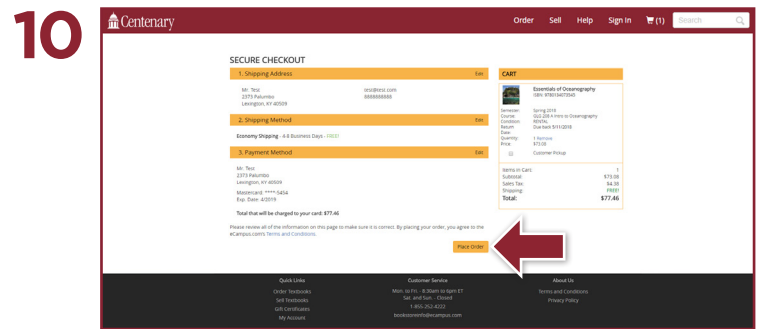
10

Centenary

Order Sell Help Sign In (1) Search

SECURE CHECKOUT

1. Shipping Address Edit

Mr. Test
2373 Palumbo
Lexington, KY 40509

test@test.com
8888888888

2. Shipping Method Edit

Economy Shipping - 4-8 Business Days - FREE!

3. Payment Method Edit

Mr. Test
2373 Palumbo
Lexington, KY 40509

Mastercard: **** 5454
Exp. Date: 4/2019

Total that will be charged to your card: $77.46

Please review all of the information on this page to make sure it is correct. By placing your order, you agree to the eCampus.com's Terms and Conditions.

Place Order

CART

Essentials of Oceanography
ISBN: 9780134073545

Semester: Spring 2018
Course: GLG 208 X Intro to Oceanography
Condition: RENTAL
Return Date: Due Back 5/31/2018
Quantity: 1 Remove
Price: $73.08

Customer Pickup

Items in Cart: 1
Subtotal: $73.08
Sales Tax: $4.38
Shipping: FREE!
Total: $77.46

Quick Links
Order Textbooks
Sell Textbooks
Gift Certificates
My Account

Customer Service
Mon. to Fri. - 8:30am to 6pm ET
Sat. and Sun. - Closed
1-855-252-4222
bookstoreinfo@ecampus.com

About Us
Terms and Conditions
Privacy Policy